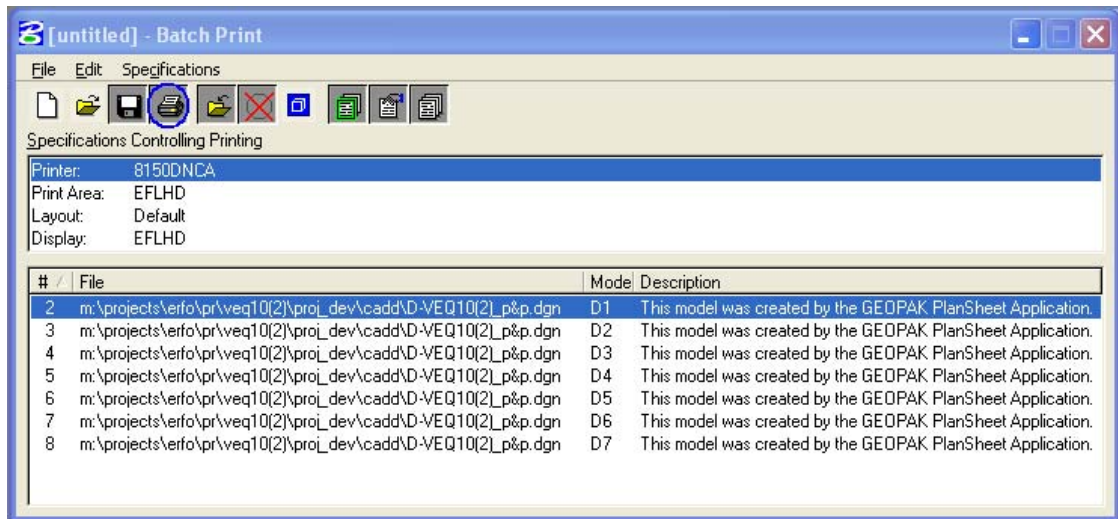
[untitled] - Batch Print

File Edit Specifications

Specifications Controlling Printing

Printer: 8150DNCA
Print Area: EFLHD
Layout: Default
Display: EFLHD

| # | File | Mode | Description |
|---|---|---|---|
| 2 | m:\projects\erfo\pr\veq10(2)\proj_dev\cadd\D-VEQ10(2)_p&p.dgn | D1 | This model was created by the GEOPAK PlanSheet Application. |
| 3 | m:\projects\erfo\pr\veq10(2)\proj_dev\cadd\D-VEQ10(2)_p&p.dgn | D2 | This model was created by the GEOPAK PlanSheet Application. |
| 4 | m:\projects\erfo\pr\veq10(2)\proj_dev\cadd\D-VEQ10(2)_p&p.dgn | D3 | This model was created by the GEOPAK PlanSheet Application. |
| 5 | m:\projects\erfo\pr\veq10(2)\proj_dev\cadd\D-VEQ10(2)_p&p.dgn | D4 | This model was created by the GEOPAK PlanSheet Application. |
| 6 | m:\projects\erfo\pr\veq10(2)\proj_dev\cadd\D-VEQ10(2)_p&p.dgn | D5 | This model was created by the GEOPAK PlanSheet Application. |
| 7 | m:\projects\erfo\pr\veq10(2)\proj_dev\cadd\D-VEQ10(2)_p&p.dgn | D6 | This model was created by the GEOPAK PlanSheet Application. |
| 8 | m:\projects\erfo\pr\veq10(2)\proj_dev\cadd\D-VEQ10(2)_p&p.dgn | D7 | This model was created by the GEOPAK PlanSheet Application. |